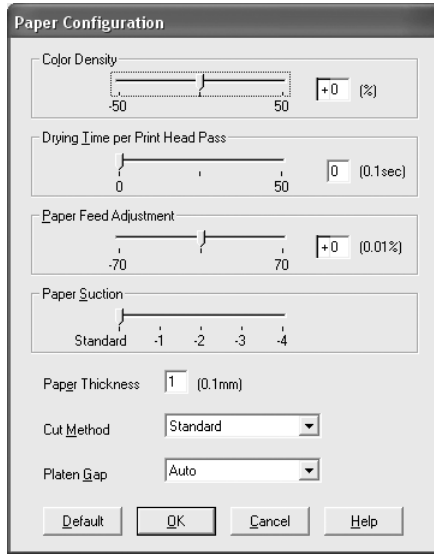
Paper Configuration

Color Density

-50

50

+0 (%)

Drying Time per Print Head Pass

0

50

0 (0.1sec)

Paper Feed Adjustment

-70

70

+0 (0.01%)

Paper Suction

Standard -1 -2 -3 -4

Paper Thickness 1 (0.1mm)

Cut Method Standard

Platen Gap Auto

Default OK Cancel Help